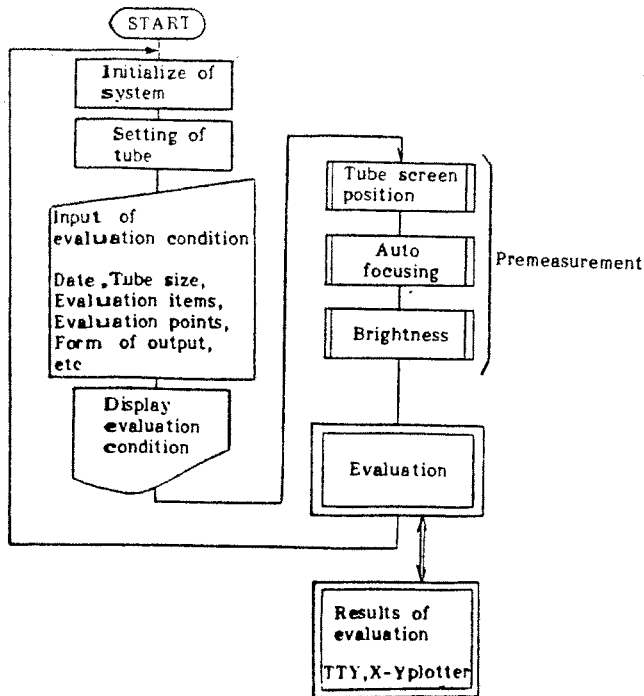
START

Initialize of system

Setting of tube

Input of evaluation condition

Date ,Tube size, Evaluation items, Evaluation points, Form of output, etc

Display evaluation condition

Tube screen position

Auto focusing

Brightness

Premeasurement

Evaluation

Results of evaluation

TTY,X-Yplotter